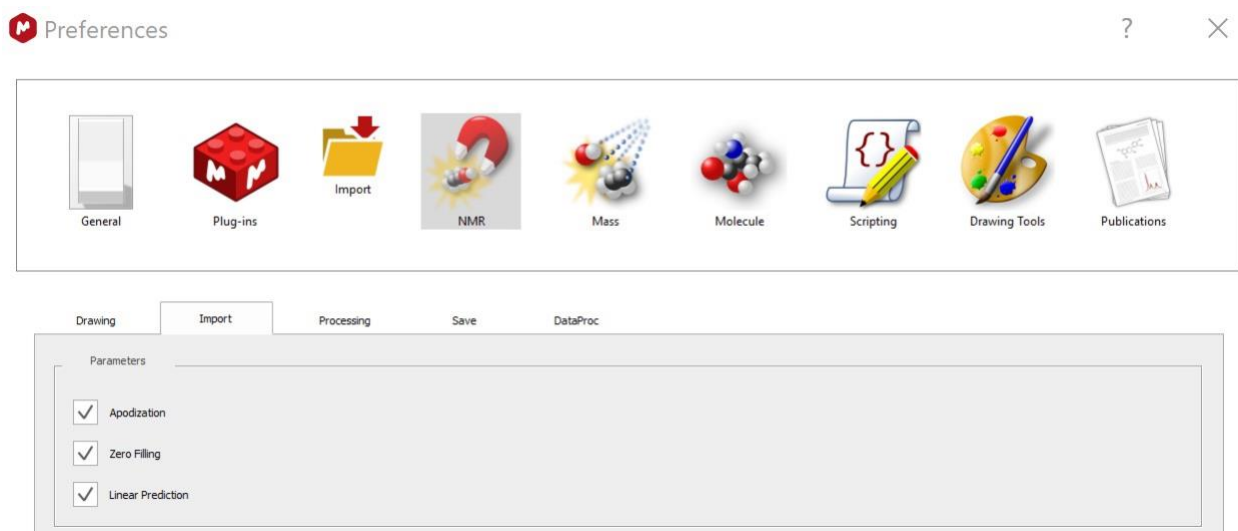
Preferences

?

×

General

Plug-ins

Import

NMR

Mass

Molecule

Scripting

Drawing Tools

Publications

Drawing

Import

Processing

Save

DataProc

Parameters

Apodization

Zero Filling

Linear Prediction